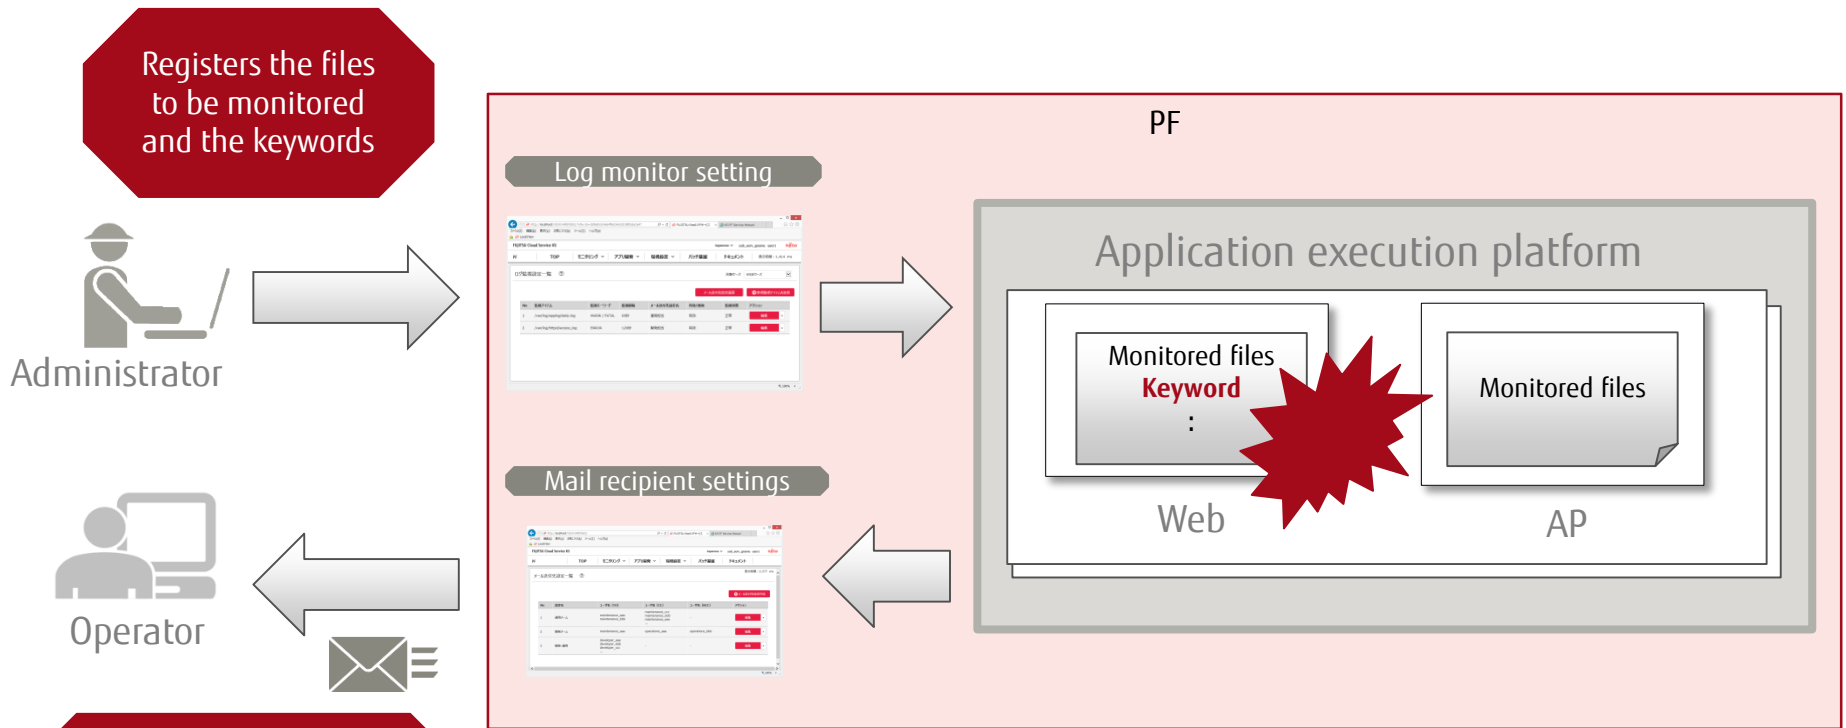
Registers the files to be monitored and the keywords

Administrator

Operator

PF

Log monitor setting

Mail recipient settings

Application execution platform

Monitored files
Keyword
:

Web

Monitored files

AP